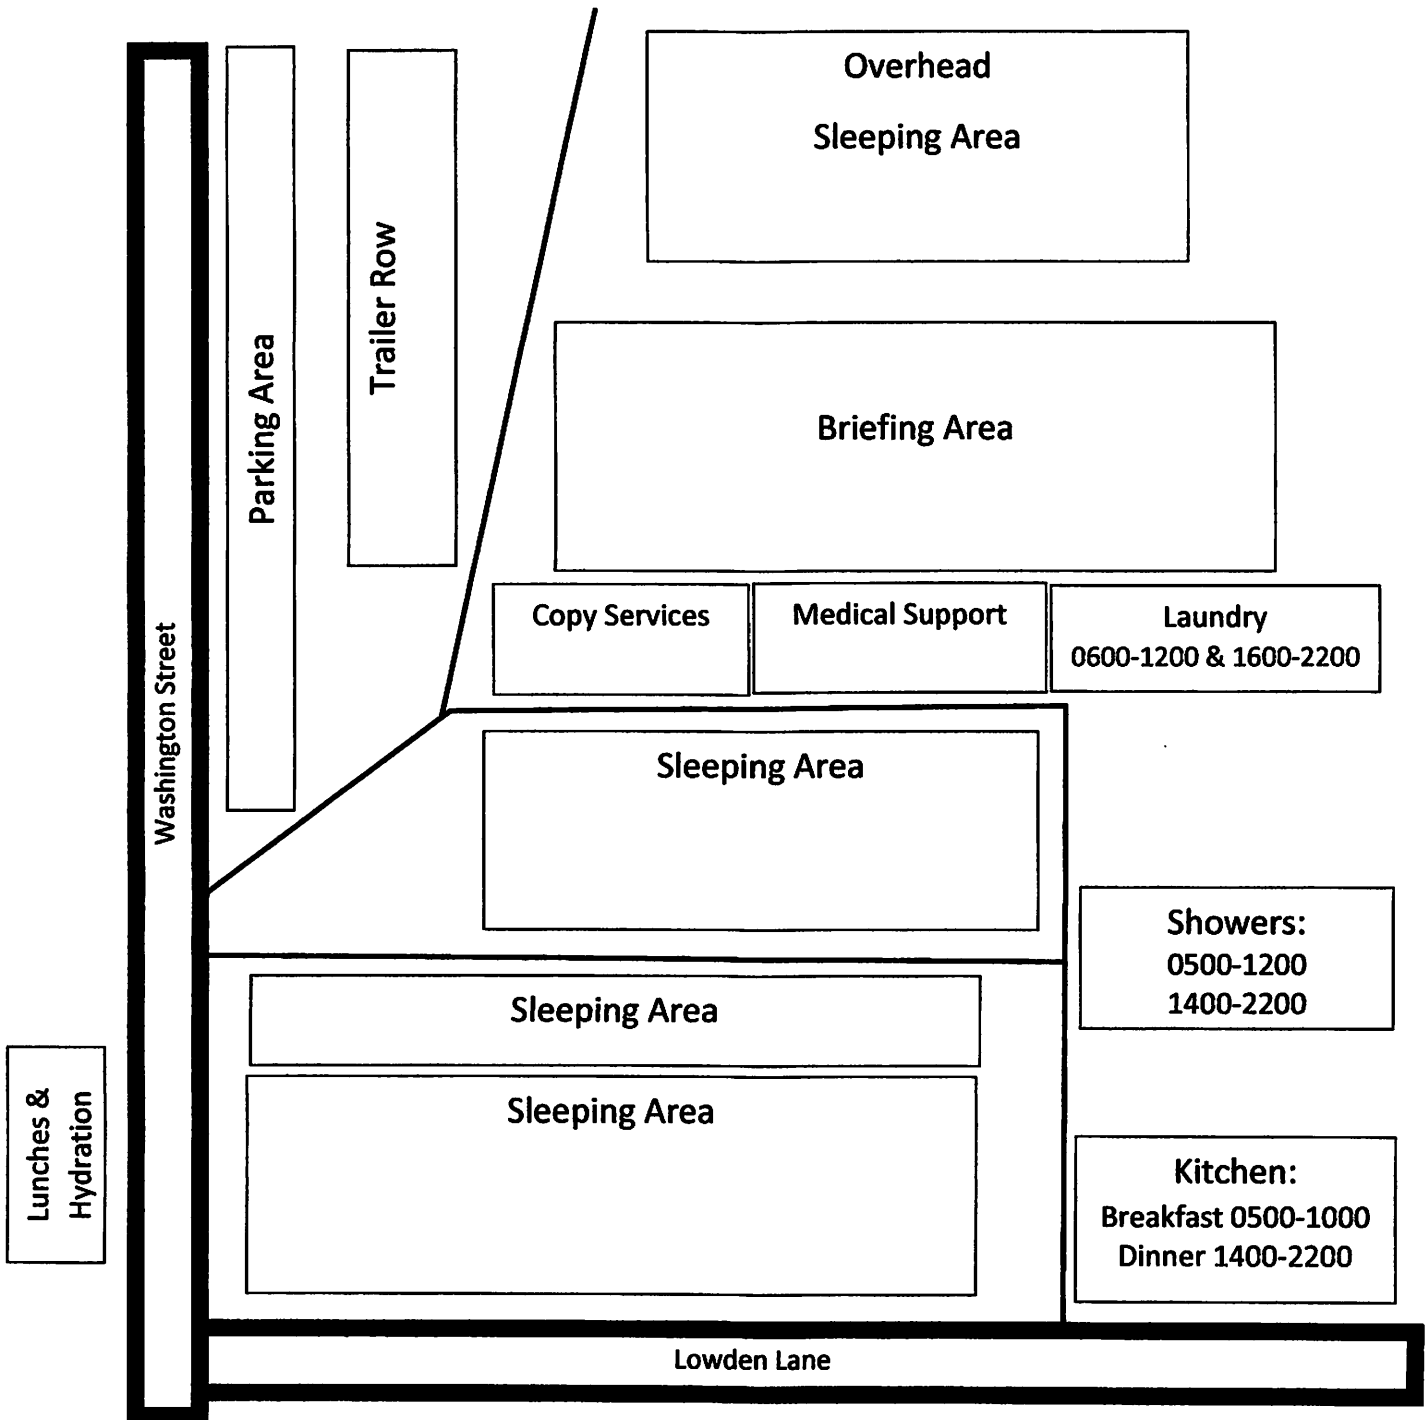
Overhead

Sleeping Area

Parking Area

Trailer Row

Briefing Area

Copy Services

Medical Support

Laundry
0600-1200 & 1600-2200

Washington Street

Sleeping Area

Showers:
0500-1200
1400-2200

Sleeping Area

Sleeping Area

Lunches & Hydration

Kitchen:
Breakfast 0500-1000
Dinner 1400-2200

Lowden Lane